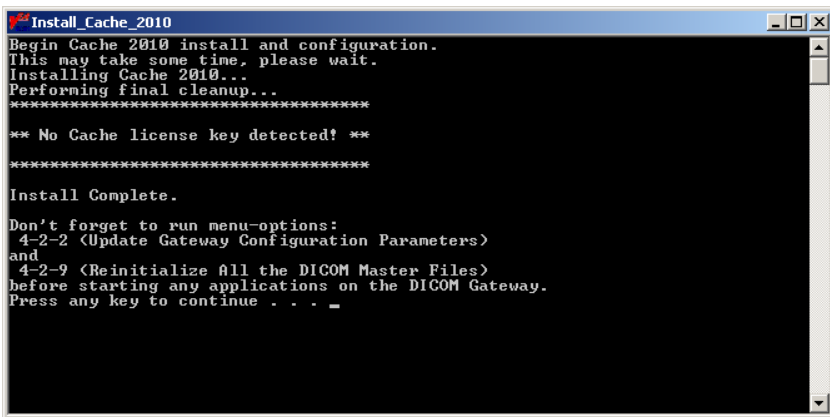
Install_Cache_2010

Begin Cache 2010 install and configuration.
This may take some time, please wait.
Installing Cache 2010...
Performing final cleanup...
************************************

** No Cache license key detected! **

************************************

Install Complete.

Don't forget to run menu-options:
 4-2-2 (Update Gateway Configuration Parameters)
and
 4-2-9 (Reinitialize All the DICOM Master Files)
before starting any applications on the DICOM Gateway.
Press any key to continue . . . _